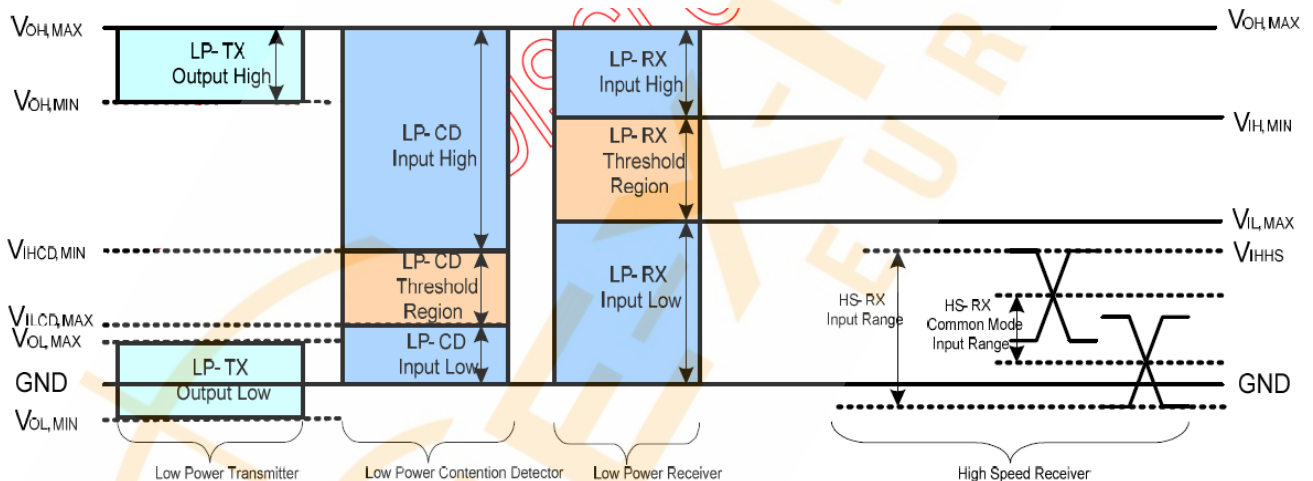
VOH,MAX
LP- TX Output High
VOH,MIN
LP- CD Input High
LP- RX Input High
LP- RX Threshold Region
VOH,MAX
VIH,MIN
VIL,MAX
VIHCD,MIN
LP- CD Threshold Region
LP- RX Input Low
VIHHS
HS- RX Input Range
HS- RX Common Mode Input Range
VILCD,MAX
VOL,MAX
LP- CD Input Low
LP- TX Output Low
GND
GND
VOL,MIN
Low Power Transmitter
Low Power Contention Detector
Low Power Receiver
High Speed Receiver